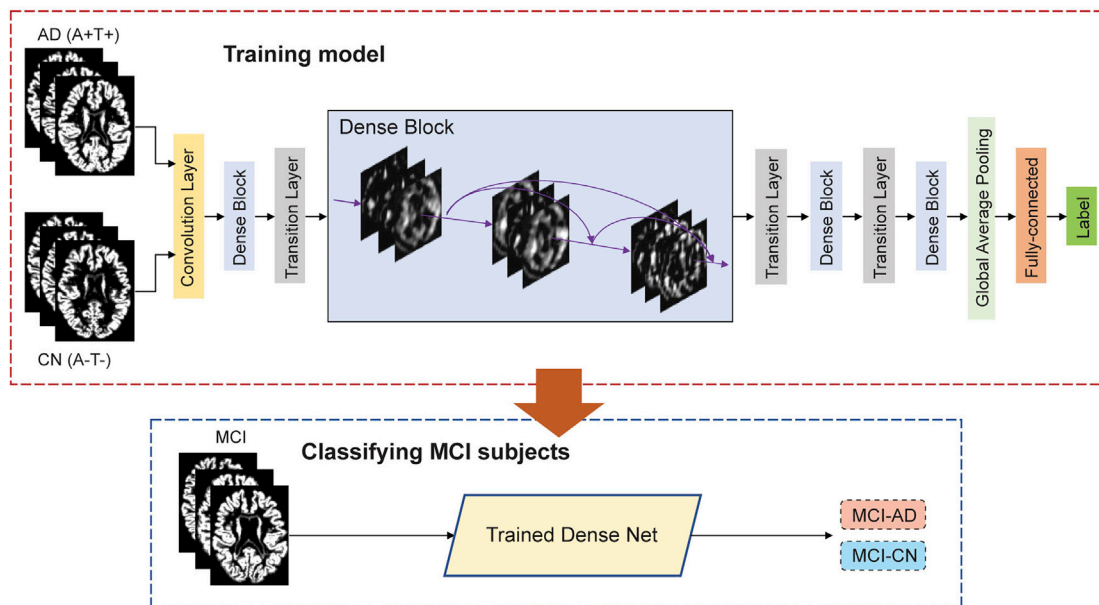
AD (A+T+)

Training model

CN (A-T-)

Convolution Layer

Dense Block

Transition Layer

Dense Block

Transition Layer

Dense Block

Transition Layer

Dense Block

Global Average Pooling

Fully-connected

Label

MCI

Classifying MCI subjects

Trained Dense Net

MCI-AD

MCI-CN